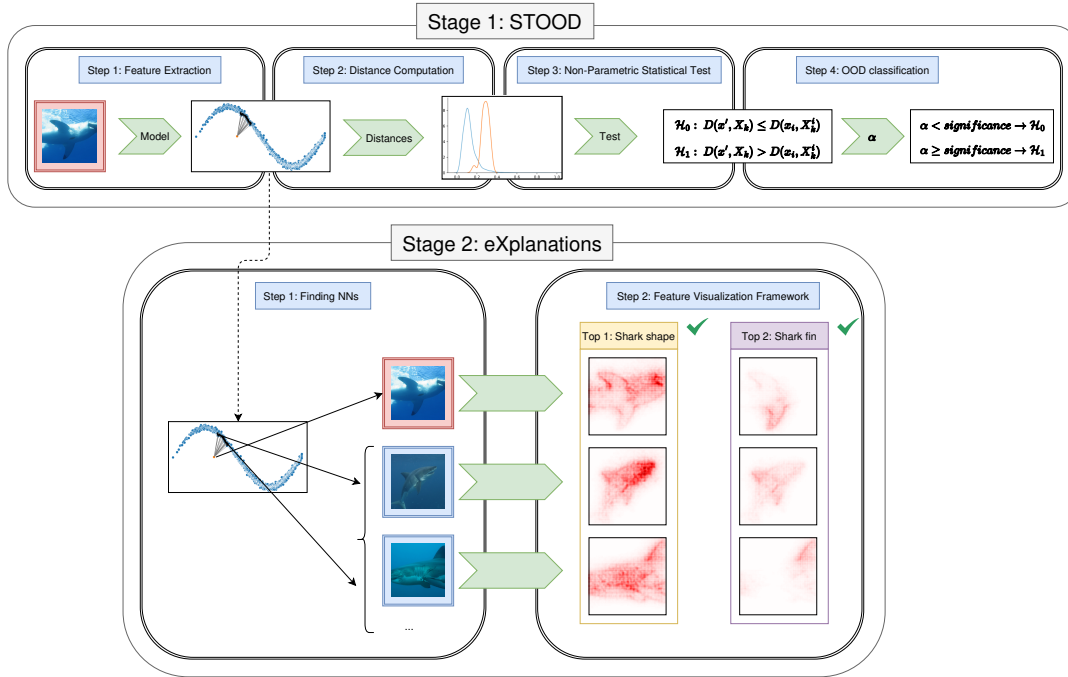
Stage 1: STOOD

Step 1: Feature Extraction

Model

Step 2: Distance Computation

Distances

Step 3: Non-Parametric Statistical Test

Test

$\mathcal{H}_0 : D(x', X_k) \leq D(x_i, X_k^i)$

$\mathcal{H}_1 : D(x', X_k) > D(x_i, X_k^i)$

Step 4: OOD classification

$\alpha$

$\alpha < significance \rightarrow \mathcal{H}_0$

$\alpha \geq significance \rightarrow \mathcal{H}_1$

Stage 2: eXplanations

Step 1: Finding NNs

...

Step 2: Feature Visualization Framework

Top 1: Shark shape

Top 2: Shark fin